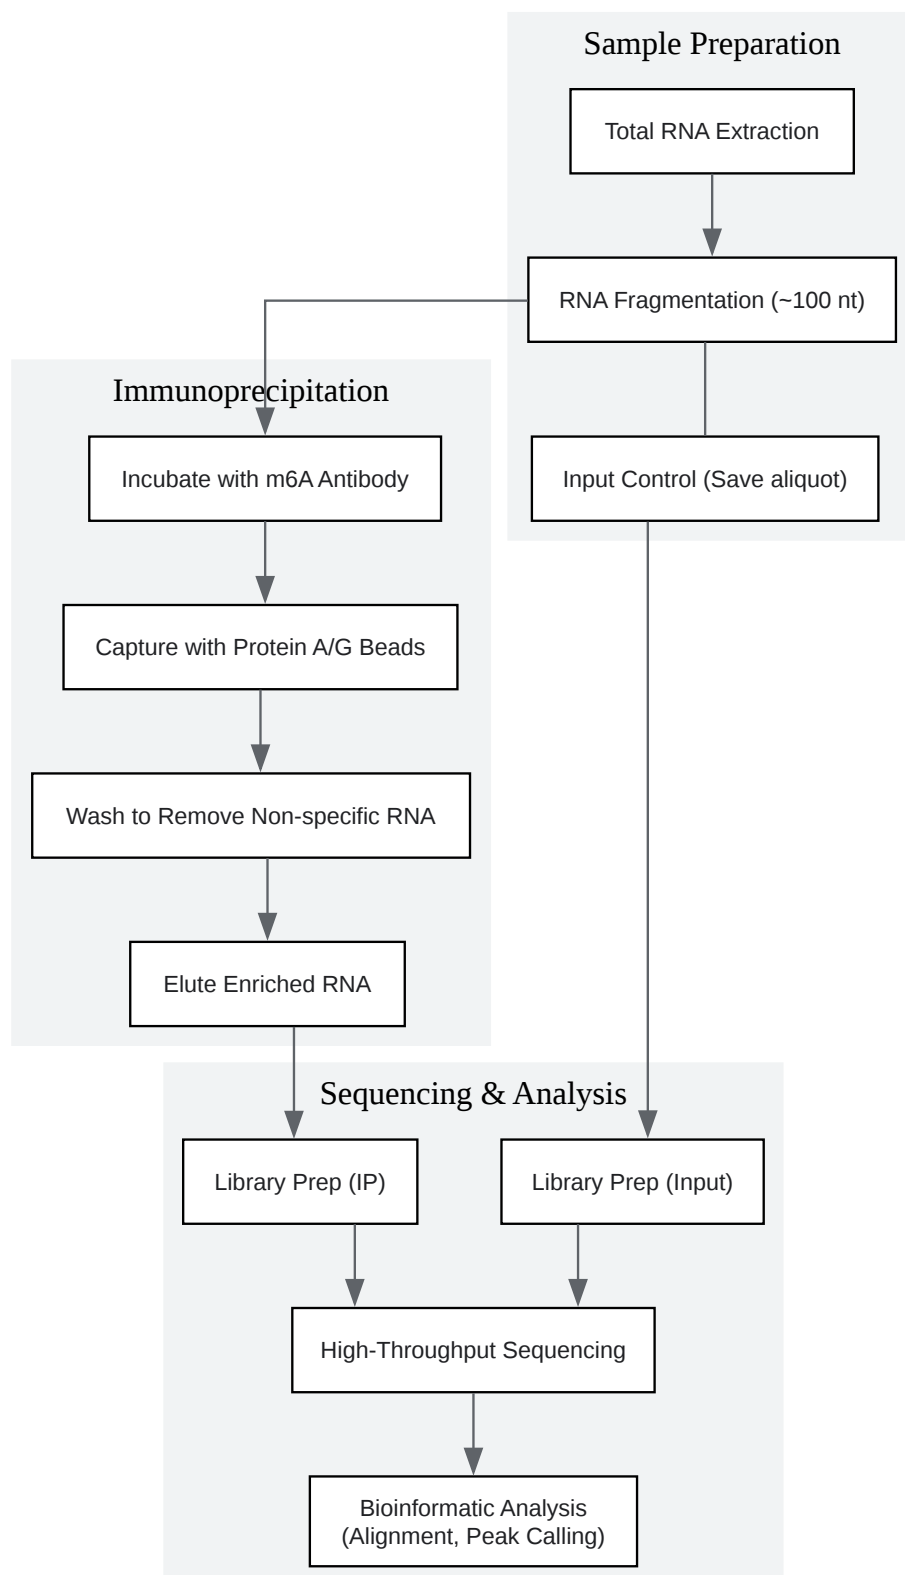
Sample Preparation

Total RNA Extraction

RNA Fragmentation (~100 nt)

Immunoprecipitation

Incubate with m6A Antibody

Input Control (Save aliquot)

Capture with Protein A/G Beads

Wash to Remove Non-specific RNA

Elute Enriched RNA

Sequencing & Analysis

Library Prep (IP)

Library Prep (Input)

High-Throughput Sequencing

Bioinformatic Analysis (Alignment, Peak Calling)